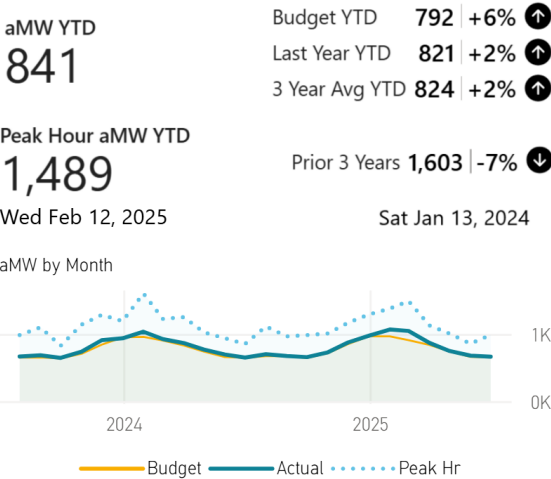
aMW YTD
841

Budget YTD 792 | +6%
Last Year YTD 821 | +2%
3 Year Avg YTD 824 | +2%

Peak Hour aMW YTD
1,489
Wed Feb 12, 2025

Prior 3 Years 1,603 | -7%
Sat Jan 13, 2024

aMW by Month

1K
0K
2024
2025

Budget Actual Peak Hr